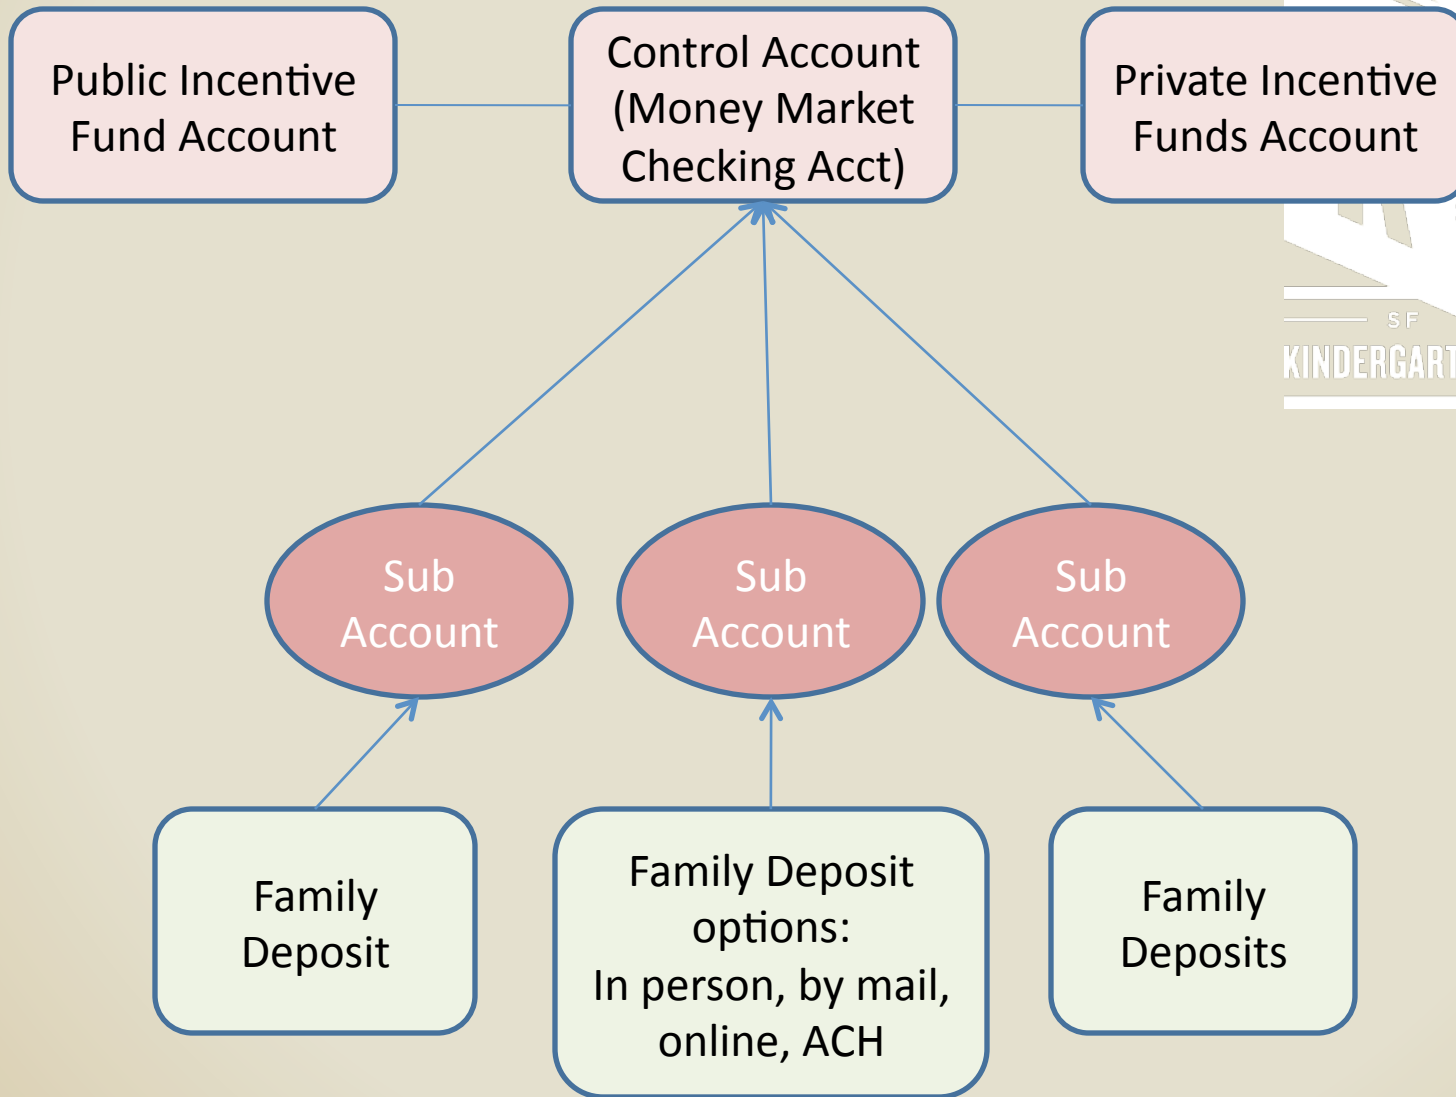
Public Incentive Fund Account

Control Account (Money Market Checking Acct)

Private Incentive Funds Account

SF

KINDERGART

Sub Account

Sub Account

Sub Account

Family Deposit

Family Deposit options: In person, by mail, online, ACH

Family Deposits